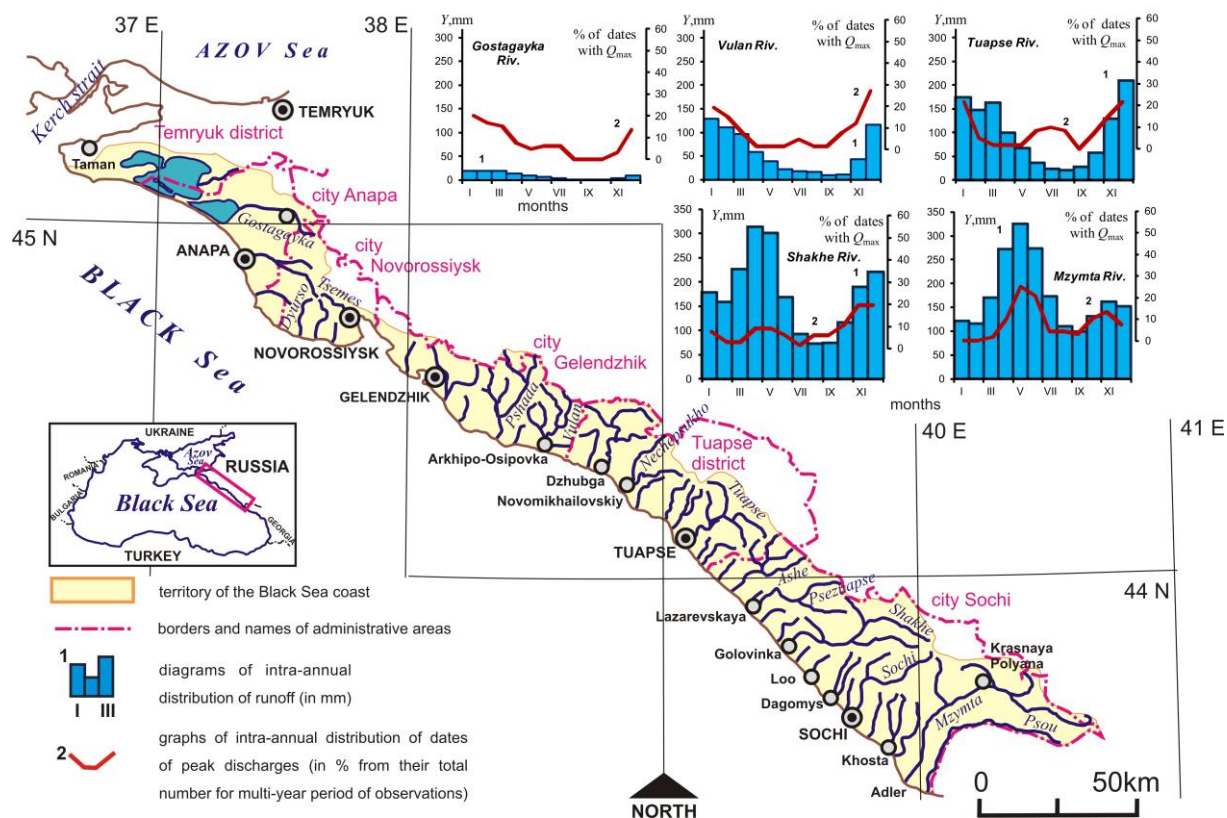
37 E
38 E
AZOV Sea
Kerch strait
TEMRYUK
Temryuk district
Taman
city Anapa
Gostagayka
45 N
ANAPA
city Novorossiysk
Tsemes
Durso
NOVOROSSIYSK
B L A C K S e a
GELENDZHIK
city Gelendzhik
Pshada
Vulan
Arkhipo-Osipovka
Dzhubga
Nechepsukho
Novomikhailovskiy
Tuapse district
Tuapse
TUAPSE
Ashe
Psezuapse
Shakhe
city Sochi
44 N
Lazarevskaya
Golovinka
Loo
Dagomys
Sochi
SOCHI
Khosta
Adler
Krasnaya Polyana
Mzymta
Psou
40 E
41 E
NORTH
0 50km

UKRAINE
Azov Sea
RUSSIA
ROMANIA
BULGARIA
Black Sea
GEORGIA
TURKEY

territory of the Black Sea coast
borders and names of administrative areas
1 diagrams of intra-annual distribution of runoff (in mm)
I III
2 graphs of intra-annual distribution of dates of peak discharges (in % from their total number for multi-year period of observations)

Y,mm
% of dates with $Q_{max}$
Gostagayka Riv.
0 50 100 150 200 250 300
0 10 20 30 40 50 60
1
2
I III V VII IX XI
months

Y,mm
% of dates with $Q_{max}$
Vulan Riv.
0 50 100 150 200 250 300
0 10 20 30 40 50 60
1
2
I III V VII IX XI

Y,mm
% of dates with $Q_{max}$
Tuapse Riv.
0 50 100 150 200 250 300
0 10 20 30 40 50 60
1
2
I III V VII IX XI

Y,mm
% of dates with $Q_{max}$
Shakhe Riv.
0 50 100 150 200 250 300 350
0 10 20 30 40 50 60
1
2
I III V VII IX XI

Y,mm
% of dates with $Q_{max}$
Mzymta Riv.
0 50 100 150 200 250 300 350
0 10 20 30 40 50 60
1
2
I III V VII IX XI
months